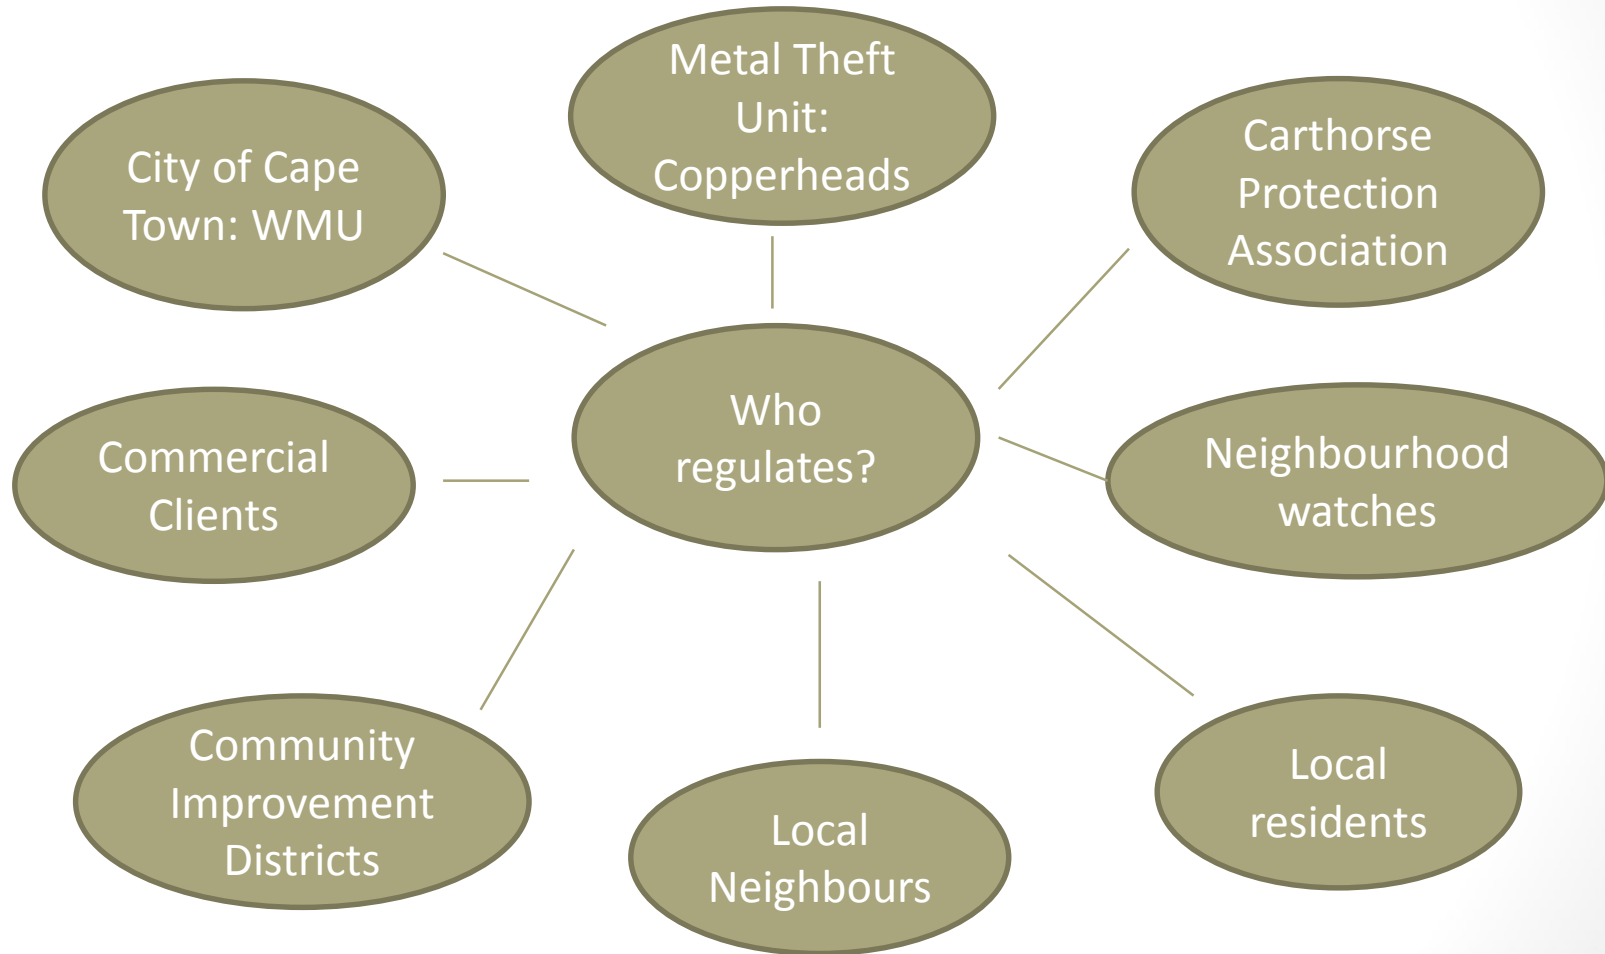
Metal Theft Unit: Copperheads

City of Cape Town: WMU

Carthorse Protection Association

Who regulates?

Commercial Clients

Neighbourhood watches

Community Improvement Districts

Local Neighbours

Local residents